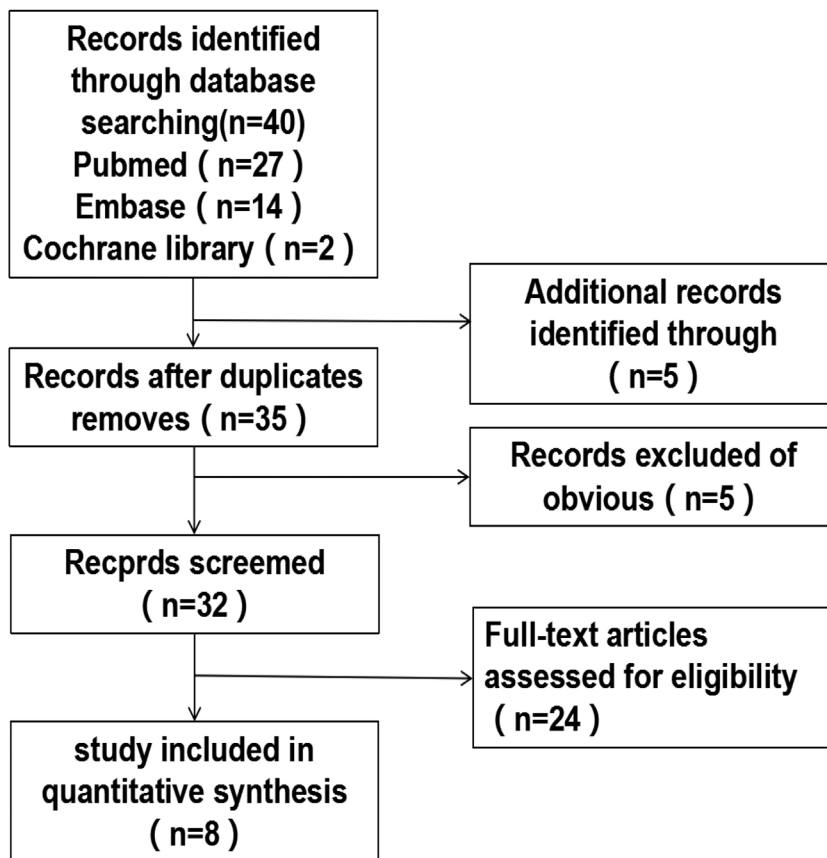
Records identified through database searching(n=40)
Pubmed（n=27）
Embase（n=14）
Cochrane library（n=2）

Additional records identified through
（n=5）

Records after duplicates removes（n=35）

Records excluded of obvious（n=5）

Recprds screemed
（n=32）

Full-text articles assessed for eligibility
（n=24）

study included in quantitative synthesis
（n=8）